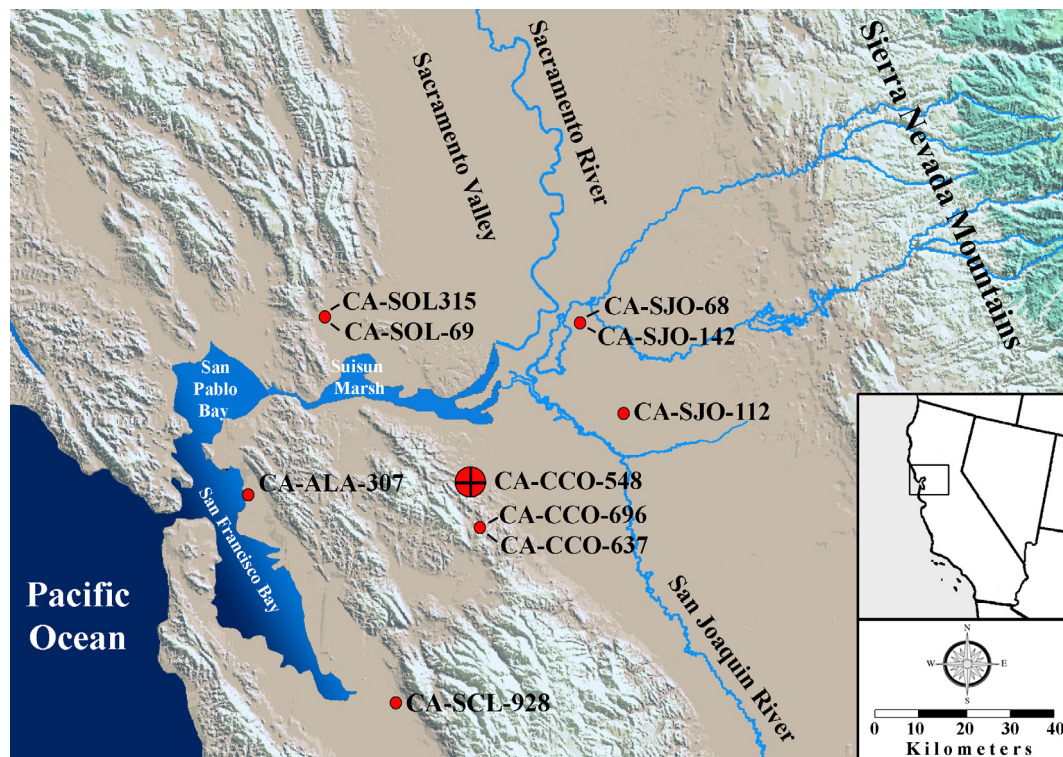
Sacramento River

Sacramento Valley

Sierra Nevada Mountains

CA-SOL315
CA-SOL-69

CA-SJO-68
CA-SJO-142

San Pablo Bay

Suisun Marsh

CA-SJO-112

CA-ALA-307

CA-CCO-548

CA-CCO-696
CA-CCO-637

San Francisco Bay

Pacific Ocean

San Joaquin River

CA-SCL-928

N
W E
S

0 10 20 30 40
Kilometers